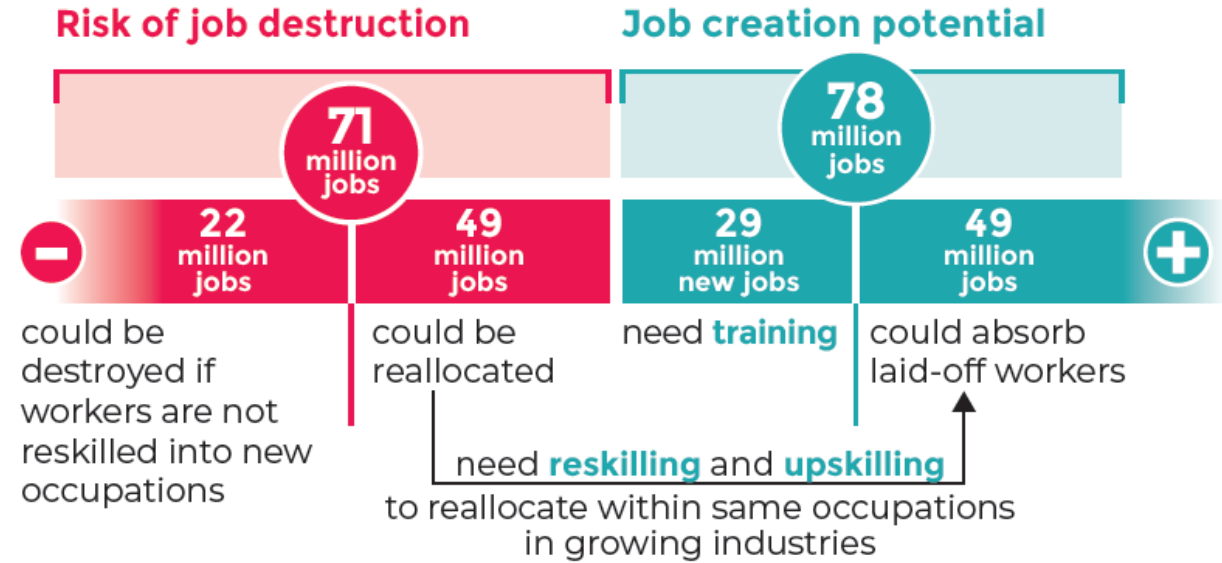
Risk of job destruction

Job creation potential

71 million jobs

78 million jobs

22 million jobs

49 million jobs

29 million new jobs

49 million jobs

could be destroyed if workers are not reskilled into new occupations

could be reallocated

need training

could absorb laid-off workers

need reskilling and upskilling to reallocate within same occupations in growing industries